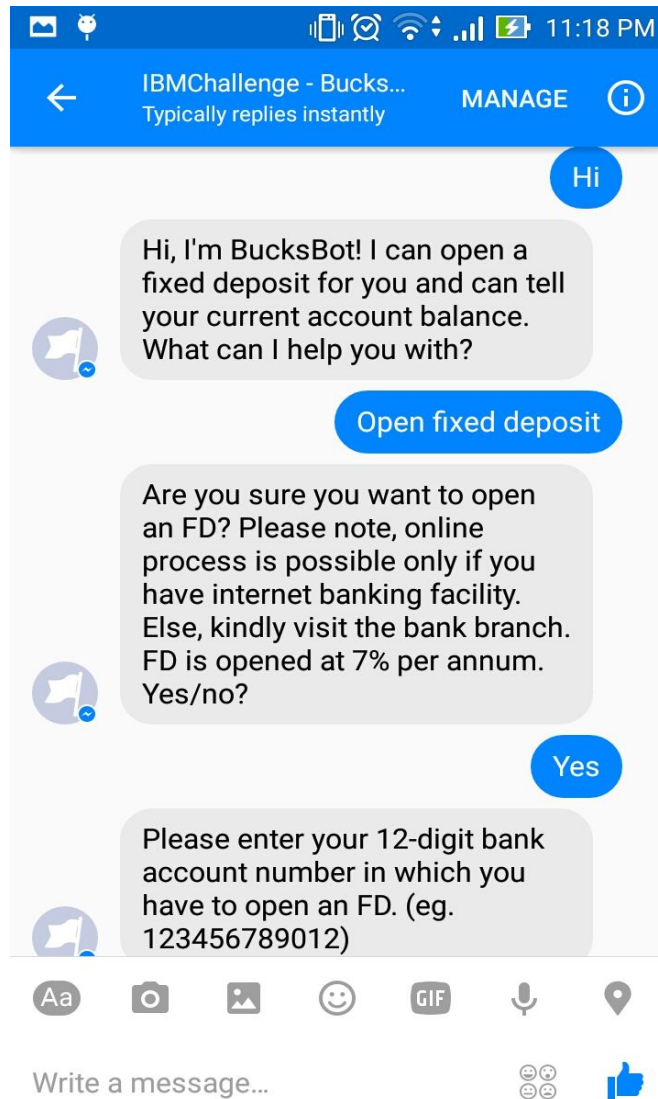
11:18 PM

IBMChallenge - Bucks...
Typically replies instantly
MANAGE

Hi

Hi, I'm BucksBot! I can open a fixed deposit for you and can tell your current account balance. What can I help you with?

Open fixed deposit

Are you sure you want to open an FD? Please note, online process is possible only if you have internet banking facility. Else, kindly visit the bank branch. FD is opened at 7% per annum. Yes/no?

Yes

Please enter your 12-digit bank account number in which you have to open an FD. (eg. 123456789012)

Aa
GIF

Write a message...